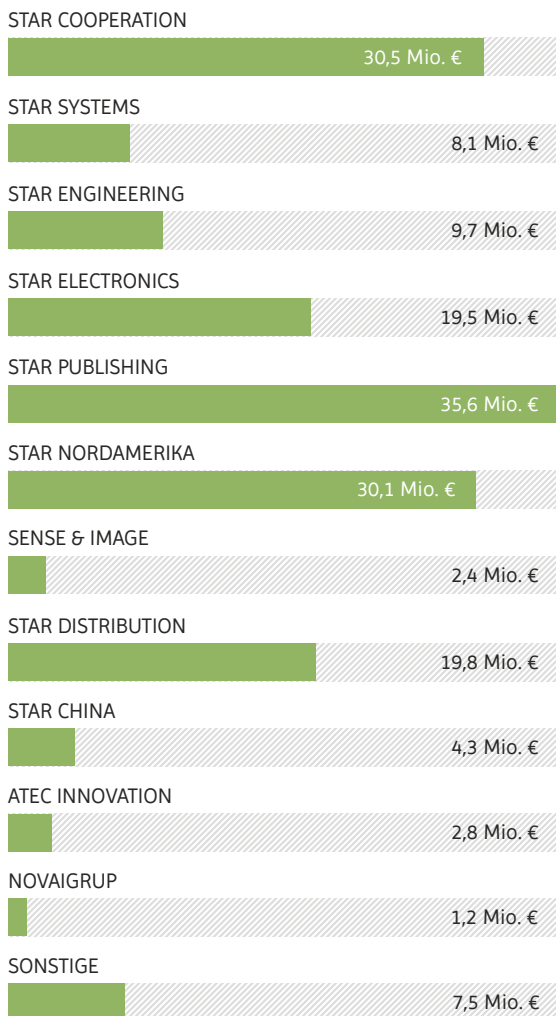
STAR COOPERATION
30,5 Mio. €

STAR SYSTEMS
8,1 Mio. €

STAR ENGINEERING
9,7 Mio. €

STAR ELECTRONICS
19,5 Mio. €

STAR PUBLISHING
35,6 Mio. €

STAR NORDAMERIKA
30,1 Mio. €

SENSE & IMAGE
2,4 Mio. €

STAR DISTRIBUTION
19,8 Mio. €

STAR CHINA
4,3 Mio. €

ATEC INNOVATION
2,8 Mio. €

NOVAIGRUP
1,2 Mio. €

SONSTIGE
7,5 Mio. €